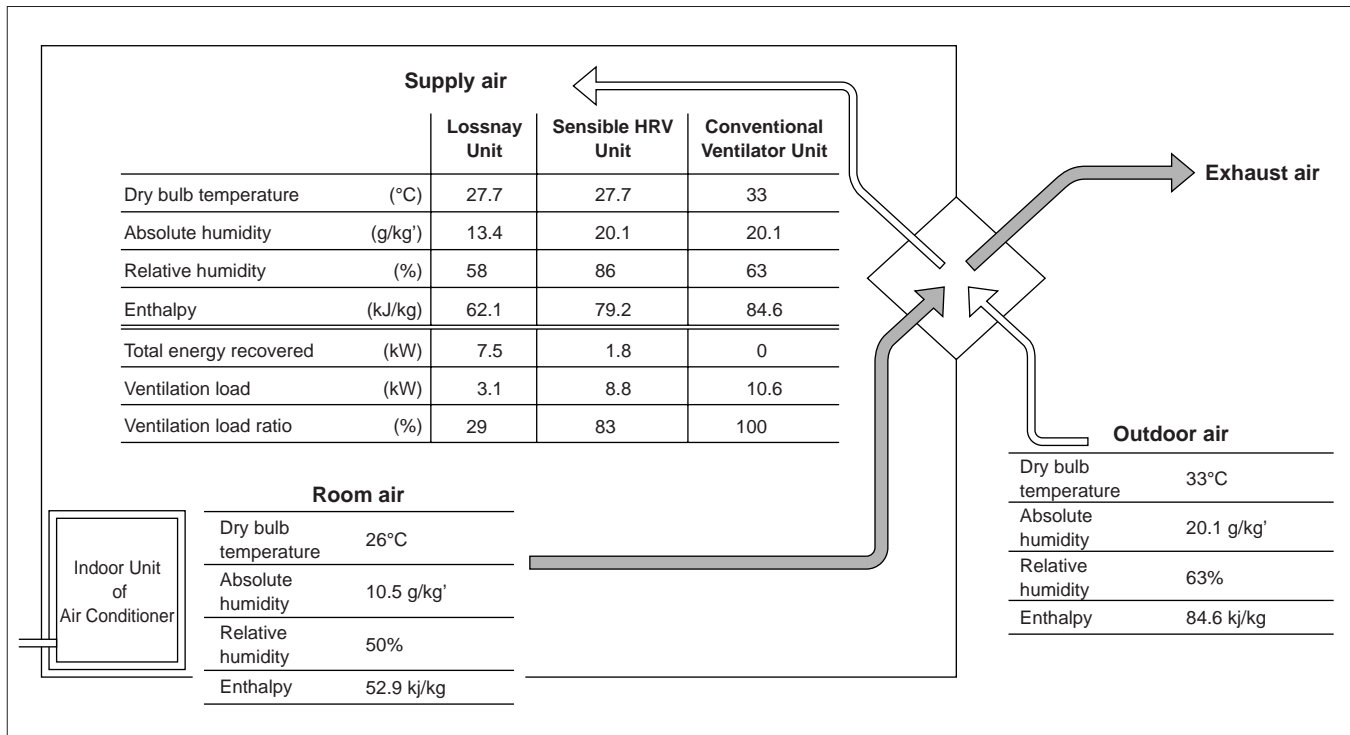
Supply air

| | | Lossnay Unit | Sensible HRV Unit | Conventional Ventilator Unit |
|---|---|---|---|---|
| Dry bulb temperature | (°C) | 27.7 | 27.7 | 33 |
| Absolute humidity | (g/kg') | 13.4 | 20.1 | 20.1 |
| Relative humidity | (%) | 58 | 86 | 63 |
| Enthalpy | (kJ/kg) | 62.1 | 79.2 | 84.6 |
| Total energy recovered | (kW) | 7.5 | 1.8 | 0 |
| Ventilation load | (kW) | 3.1 | 8.8 | 10.6 |
| Ventilation load ratio | (%) | 29 | 83 | 100 |

Exhaust air

Outdoor air

| | |
|---|---|
| Dry bulb temperature | 33°C |
| Absolute humidity | 20.1 g/kg' |
| Relative humidity | 63% |
| Enthalpy | 84.6 kj/kg |

Indoor Unit of Air Conditioner

Room air

| | |
|---|---|
| Dry bulb temperature | 26°C |
| Absolute humidity | 10.5 g/kg' |
| Relative humidity | 50% |
| Enthalpy | 52.9 kj/kg |